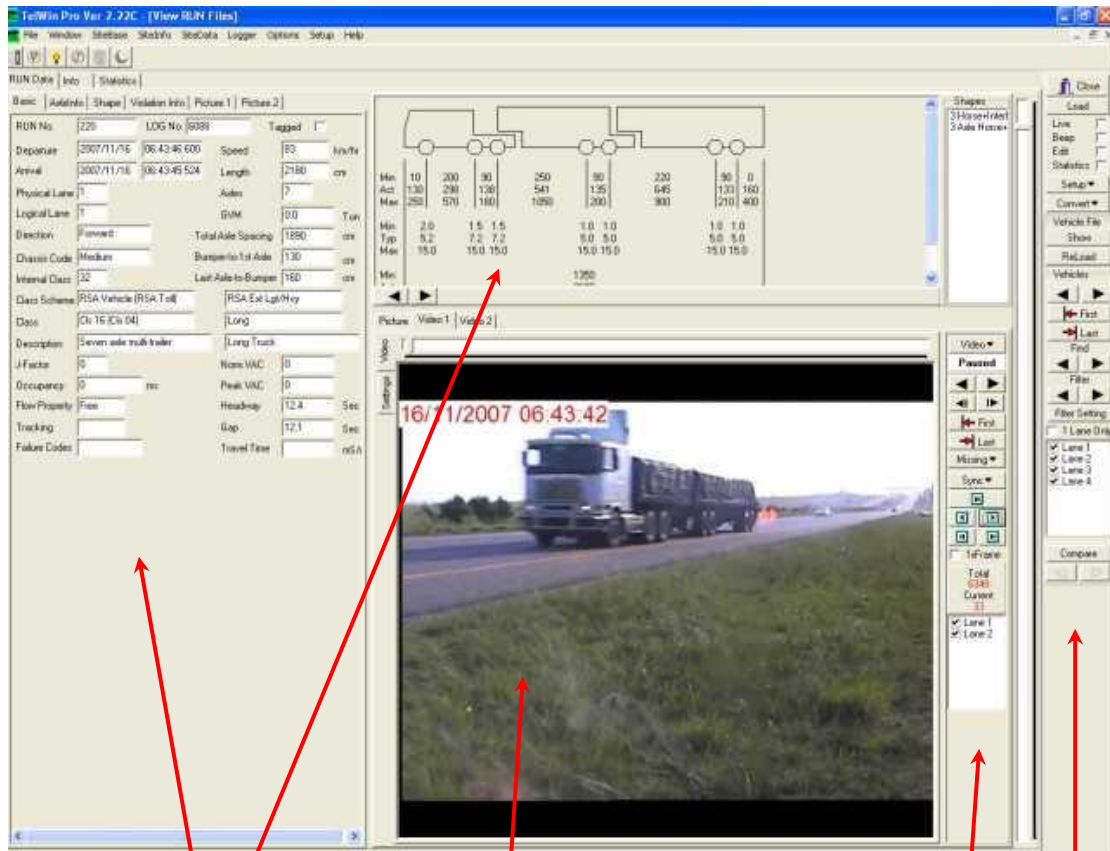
TcWin Pro Ver 2.22C - [View RUN Files]

File Window SiteBase SiteInfo SiteData Logger Options Setup Help

RUN Data | Info | Statistics

Basic | AxleInfo | Shape | Violation Info | Picture 1 | Picture 2

RUN No. 220 LOG No. 6089 Tagged
Departure 2007/11/16 06:43:46.600 Speed 83 km/hr
Arrival 2007/11/16 06:43:45.524 Length 2180 cm
Physical Lane 1 Axles 7
Logical Lane 1 GVM 0.0 Ton
Direction Forward Total Axle Spacing 1890 cm
Chassis Code Medium Bumper-to-1st Axle 130 cm
Internal Class 32 Last Axle-to-Bumper 160 cm
Class Scheme RSA Vehicle (RSA Toll) RSA Ext Lgt/Hvy
Class Cls 16 (Cls 04) Long
Description Seven axle multi-trailer Long Truck
J-Factor 0 Nom VAC 0
Occupancy 0 ms Peak VAC 0
Flow Property Free Headway 12.4 Sec
Tracking Gap 12.1 Sec
Failure Codes Travel Time mSA

| | | | | | | | | |
|---|---|---|---|---|---|---|---|---|
| Min | 10 | 200 | 90 | 250 | 90 | 220 | 90 | 0 |
| Act | 130 | 290 | 130 | 541 | 135 | 645 | 133 | 160 |
| Max | 250 | 570 | 180 | 1050 | 200 | 900 | 210 | 400 |

| | | | | | | | |
|---|---|---|---|---|---|---|---|
| Min | 2.0 | 1.5 | 1.5 | 1.0 | 1.0 | 1.0 | 1.0 |
| Typ | 5.2 | 7.2 | 7.2 | 5.0 | 5.0 | 5.0 | 5.0 |
| Max | 15.0 | 15.0 | 15.0 | 15.0 | 15.0 | 15.0 | 15.0 |

Min 1350

Shapes
3 Horse+Interl
3 Axle Horse+

Picture | Video 1 | Video 2
Video
Settings

16/11/2007 06:43:42

Video
Paused
First
Last
Missing
Sync
1stFrame
Total
6348
Current
33
Lane 1
Lane 2

Close
Load
Live
Beep
Edit
Statistics
Setup
Convert
Vehicle File
Show
ReLoad
Vehicles
First
Last
Find
Filter
Filter Setting
1 Lane Only
Lane 1
Lane 2
Lane 3
Lane 4
Compare